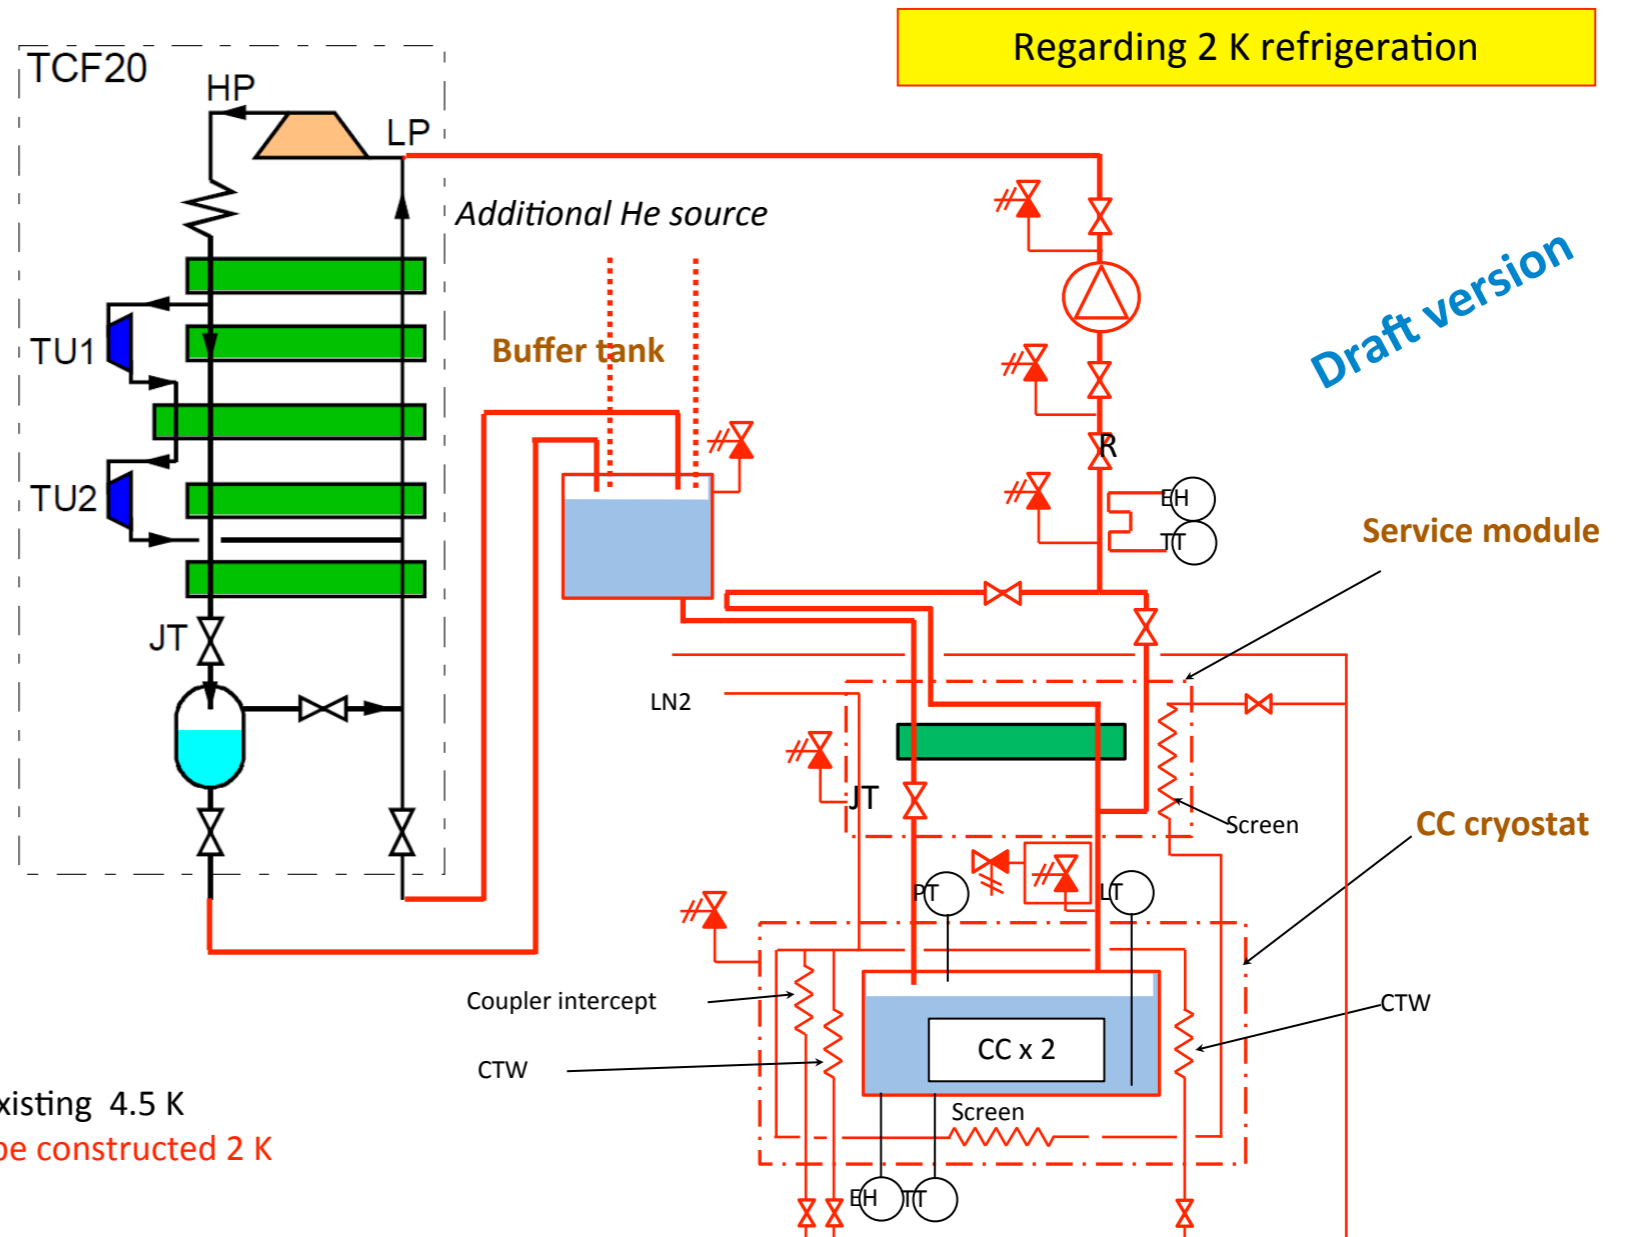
Regarding 2 K refrigeration

TCF20
HP
LP
Additional He source
TU1
TU2
JT
Buffer tank
Draft version
R
EH
TT
Service module
LN2
JT
Screen
CC cryostat
PT
LT
Coupler intercept
CTW
CC x 2
CTW
Screen
EH
TT
xisting 4.5 K
be constructed 2 K